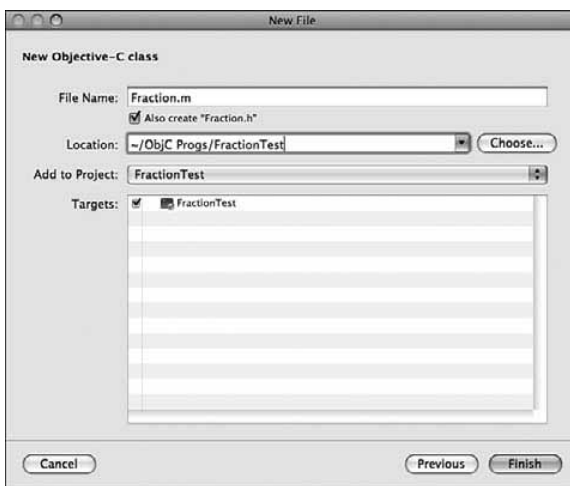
New File

New Objective-C class

File Name: Fraction.m

Also create "Fraction.h"

Location: ~/ObjC Progs/FractionTest

Choose...

Add to Project: FractionTest

Targets: FractionTest

Cancel

Previous

Finish